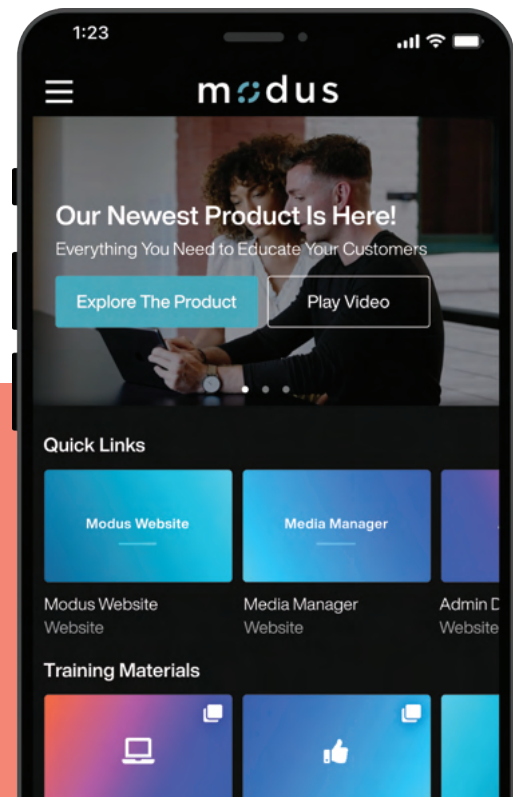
1:23

modus

Our Newest Product Is Here!
Everything You Need to Educate Your Customers

Explore The Product
Play Video

Quick Links

Modus Website
Media Manager

Modus Website
Website

Media Manager
Website

Admin D
Website

Training Materials